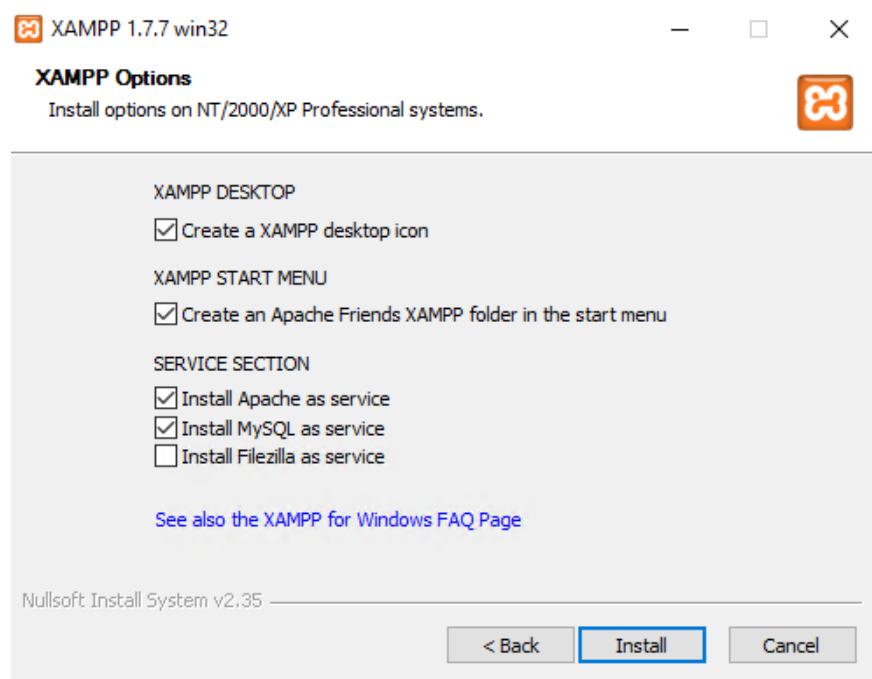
XAMPP 1.7.7 win32

XAMPP Options
Install options on NT/2000/XP Professional systems.

XAMPP DESKTOP
☑ Create a XAMPP desktop icon

XAMPP START MENU
☑ Create an Apache Friends XAMPP folder in the start menu

SERVICE SECTION
☑ Install Apache as service
☑ Install MySQL as service
☐ Install Filezilla as service

See also the XAMPP for Windows FAQ Page

Nullsoft Install System v2.35

< Back   Install   Cancel